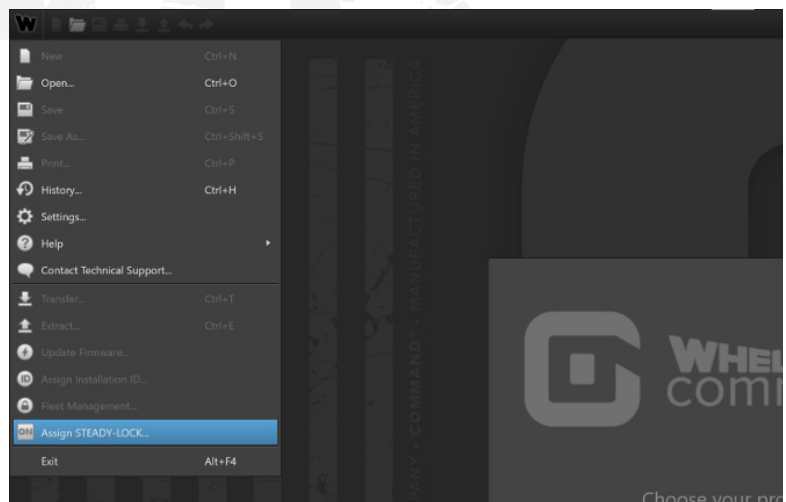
W

New Ctrl+N
Open... Ctrl+O
Save Ctrl+S
Save As... Ctrl+Shift+S
Print... Ctrl+P
History... Ctrl+H
Settings...
Help
Contact Technical Support...
Transfer... Ctrl+T
Extract... Ctrl+E
Update Firmware...
Assign Installation ID...
Fleet Management...
Assign STEADY-LOCK...
Exit Alt+F4

PANY • COMMAND® • MANUFACTURED IN AMERICA

WHEL
comm

Choose your pr